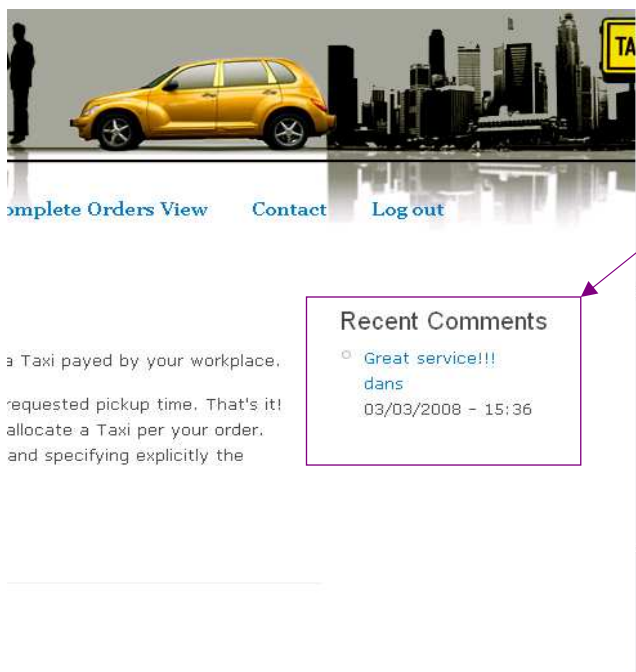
TA

omplete Orders View Contact Log out

a Taxi payed by your workplace.

requested pickup time. That's it! allocate a Taxi per your order. and specifying explicitly the

Recent Comments

Great service!!!
dans
03/03/2008 - 15:36